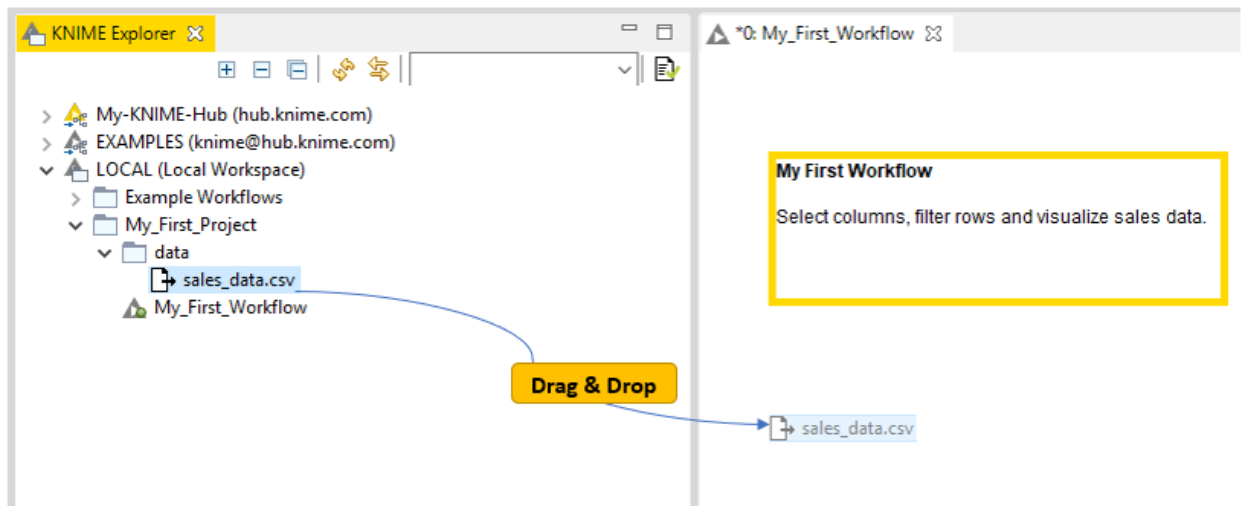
KNIME Explorer

My-KNIME-Hub (hub.knime.com)
EXAMPLES (knime@hub.knime.com)
LOCAL (Local Workspace)
Example Workflows
My_First_Project
data
sales_data.csv
My_First_Workflow

*0: My_First_Workflow

My First Workflow

Select columns, filter rows and visualize sales data.

Drag & Drop

sales_data.csv